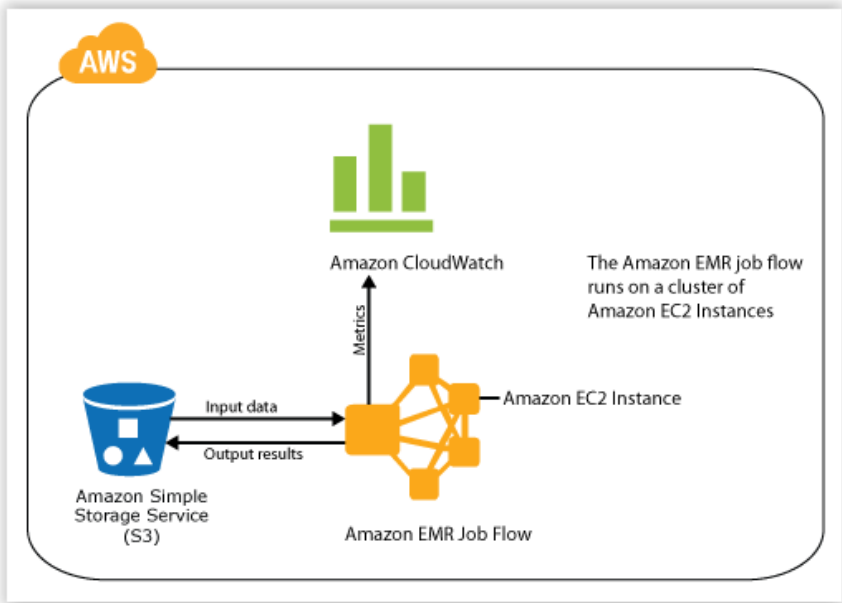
AWS

Amazon CloudWatch

The Amazon EMR job flow runs on a cluster of Amazon EC2 Instances

Metrics

Amazon EC2 Instance

Input data

Output results

Amazon Simple Storage Service (S3)

Amazon EMR Job Flow